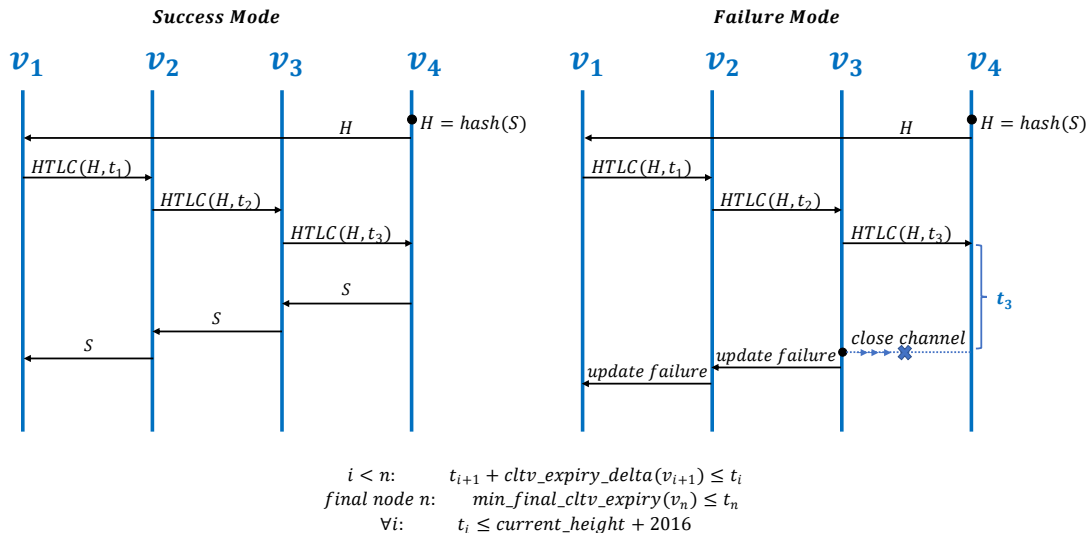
**Success Mode**

$v_1$ $v_2$ $v_3$ $v_4$

$H = hash(S)$

$H$

$HTLC(H, t_1)$

$HTLC(H, t_2)$

$HTLC(H, t_3)$

$S$

$S$

$S$

**Failure Mode**

$v_1$ $v_2$ $v_3$ $v_4$

$H = hash(S)$

$H$

$HTLC(H, t_1)$

$HTLC(H, t_2)$

$HTLC(H, t_3)$

$t_3$

close channel

update failure

update failure

$i < n$: $t_{i+1} + cltv\_expiry\_delta(v_{i+1}) \leq t_i$

final node $n$: $min\_final\_cltv\_expiry(v_n) \leq t_n$

$\forall i$: $t_i \leq current\_height + 2016$